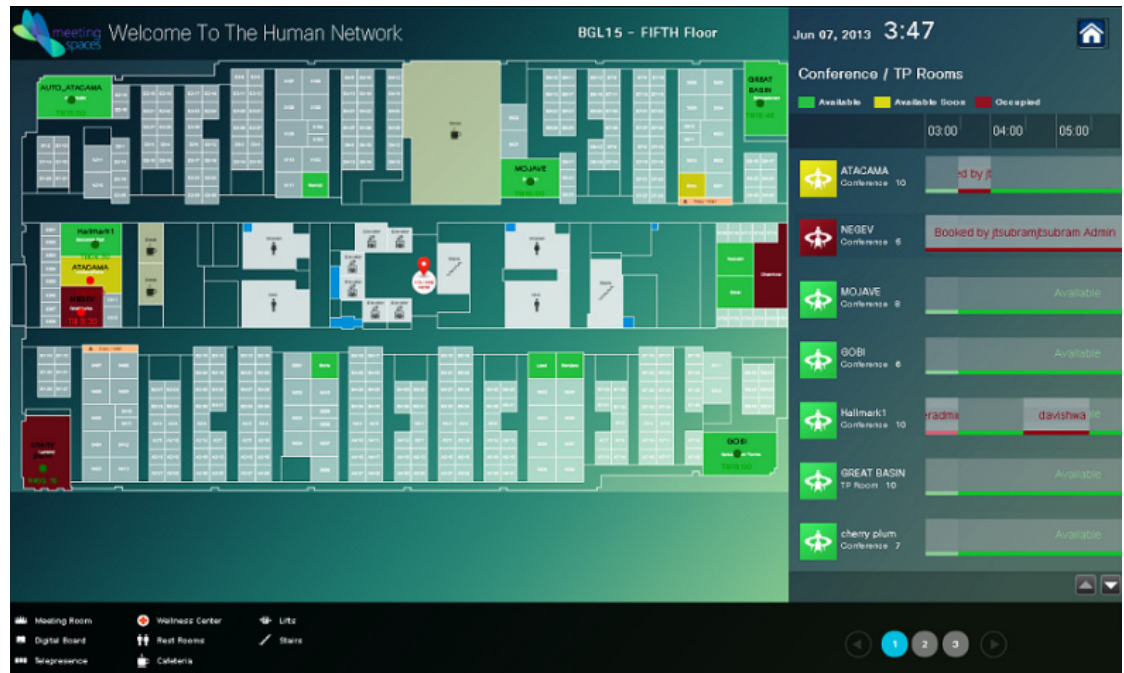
meeting spaces Welcome To The Human Network

BGL15 - FIFTH Floor

Jun 07, 2013 3:47

Conference / TP Rooms

Available Available Soon Occupied

03:00 04:00 05:00

AUTO_ATACAMA

GREAT BASIN

MOJAVE

Hallmark1

ATACAMA

NEGEV

GOBI

ATACAMA
Conference 10
ed by jt

NEGEV
Conference 6
Booked by jtsubramjtsubram Admin

MOJAVE
Conference 8
Available

GOBI
Conference 6
Available

Hallmark1
Conference 10
eradmi davishwa

GREAT BASIN
TP Room 10
Available

cherry plum
Conference 7
Available

Meeting Room
Digital Board
Telepresence
Wellness Center
Rest Rooms
Cafeteria
Lifts
Stairs

1 2 3